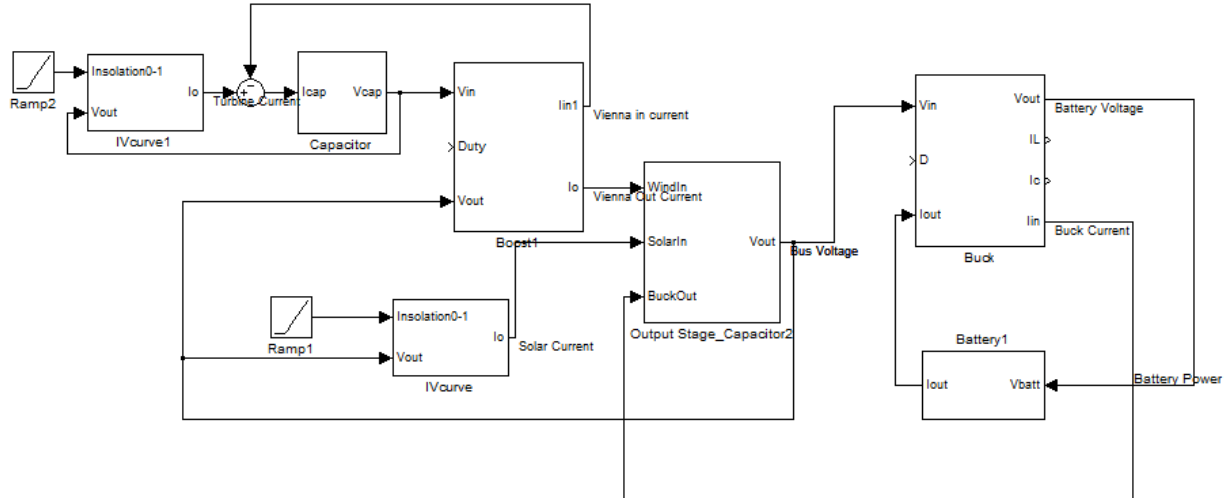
Ramp2

Insolation0-1
Vout
Io
IVcurve1

+
-
Turbine Current

Icap
Vcap
Capacitor

Vin
Duty
Vout
Iin1
Io
Boost1

Vienna in current
Vienna Out Current

WindIn
SolarIn
BuckOut
Vout
Output Stage_Capacitor2

Bus Voltage

Ramp1

Insolation0-1
Vout
Io
IVcurve

Solar Current

Vin
D
Iout
Vout
IL
Ic
Iin
Buck

Battery Voltage
Buck Current

Battery1
Iout
Vbatt

Battery Power